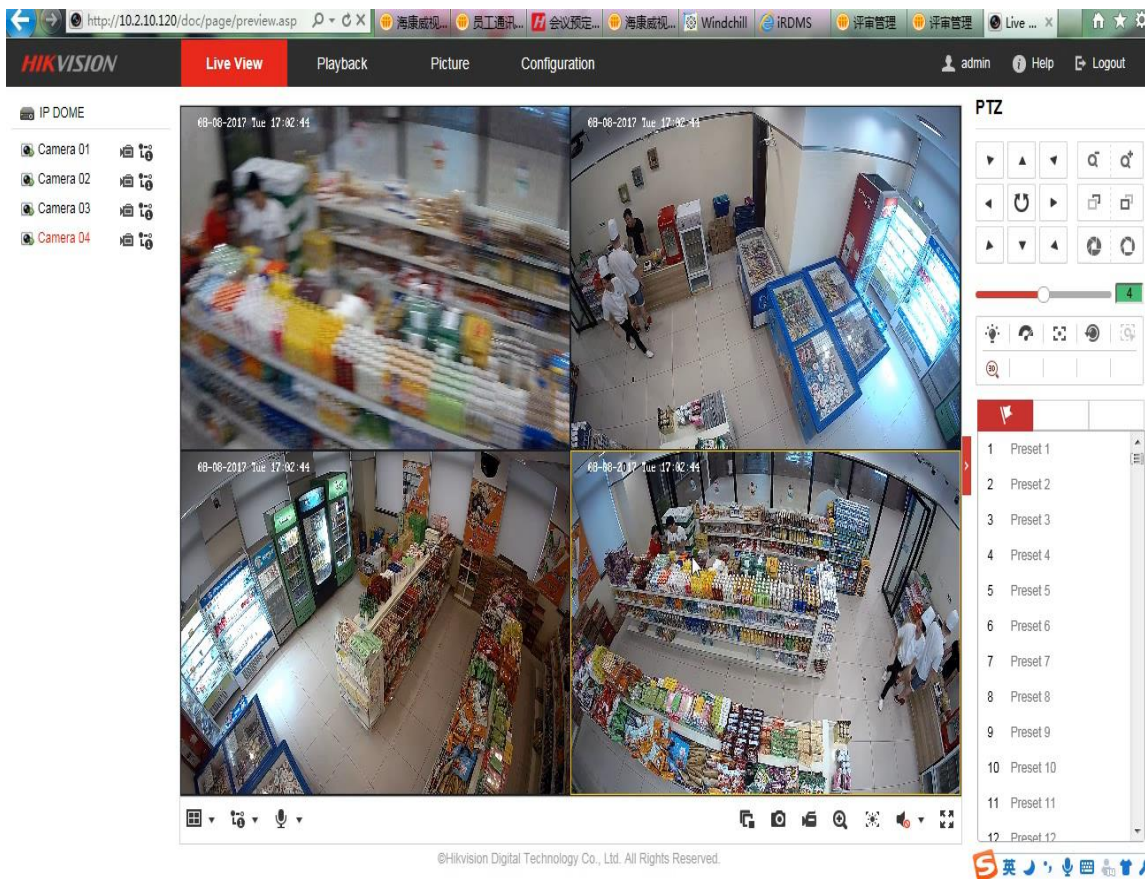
http://10.2.10.120/doc/page/preview.asp
海康威视... 员工通讯... 会议预定... 海康威视... Windchill iRDMS 评审管理 评审管理 Live ...

HIKVISION
Live View
Playback
Picture
Configuration
admin
Help
Logout

IP DOME
Camera 01
Camera 02
Camera 03
Camera 04

08-08-2017 Tue 17:02:44
08-08-2017 Tue 17:02:44
08-08-2017 Tue 17:02:44
08-08-2017 Tue 17:02:44

PTZ
4

1 Preset 1
2 Preset 2
3 Preset 3
4 Preset 4
5 Preset 5
6 Preset 6
7 Preset 7
8 Preset 8
9 Preset 9
10 Preset 10
11 Preset 11
12 Preset 12

©Hikvision Digital Technology Co., Ltd. All Rights Reserved.

英